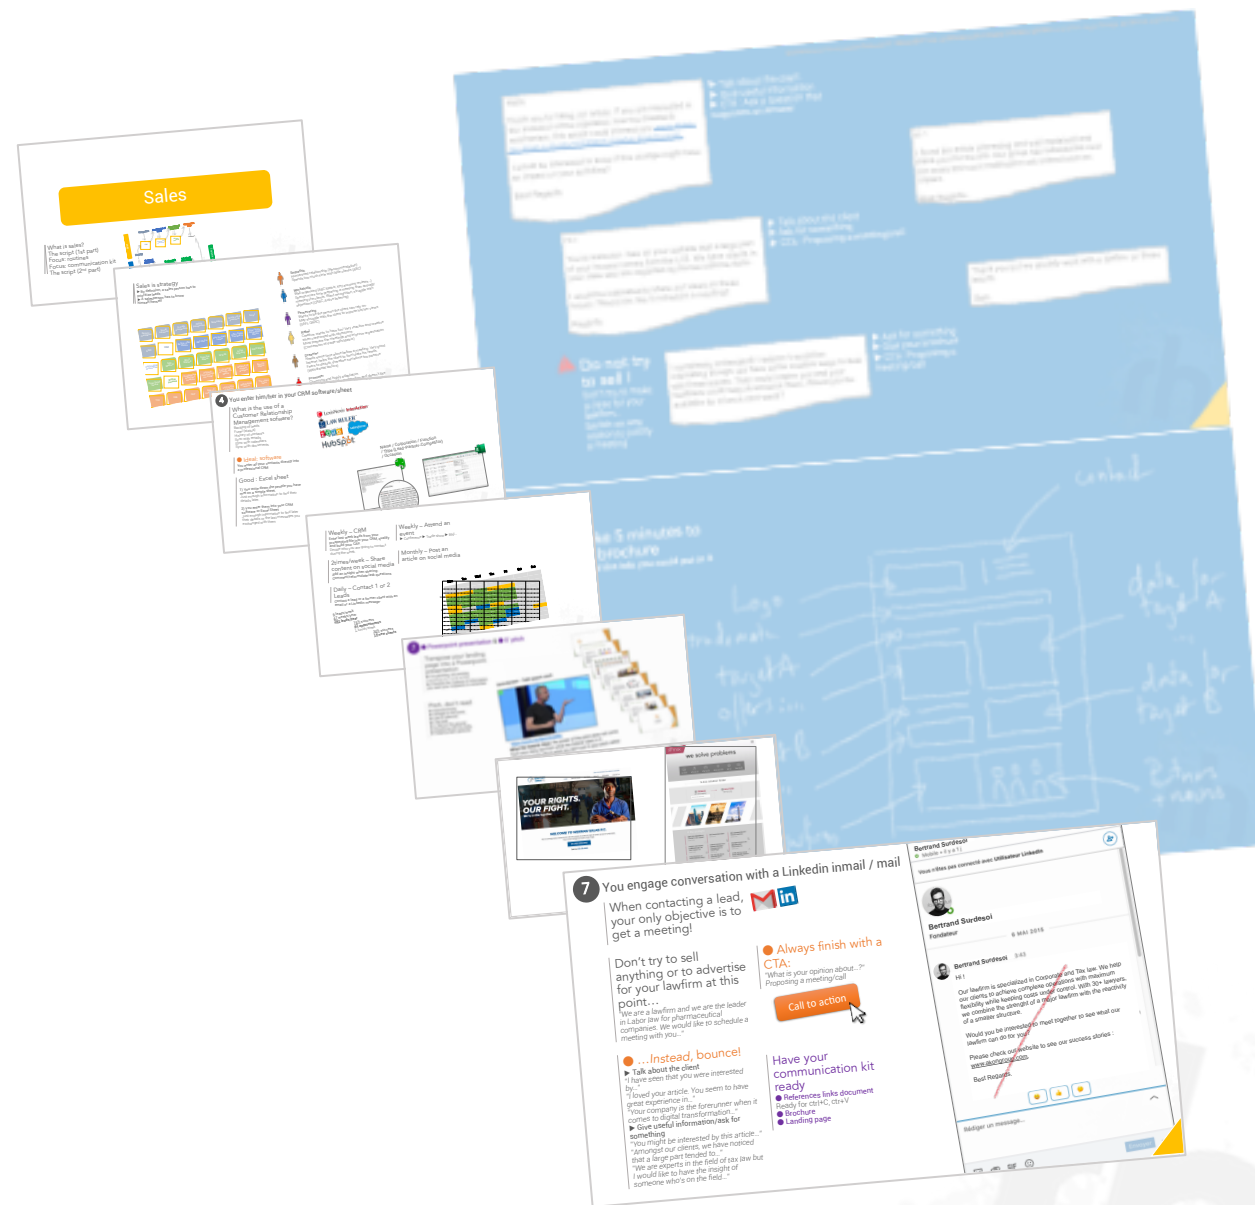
Sales

What is sales?
The script (1st part)
Focus: continue
Focus: communication kit
The script (2nd part)

Sales is strategy

4 You enter him/her in your CRM software/sheet

What is the use of a Customer Relationship Management software?

Ideal: software

Good : Excel sheet

LAW MAKER
HubSpot

Weekly – CRM

Weekly – Append an event

Monthly – Post an article on social media

2times/week – Share content on social media

Daily – Contact 1 or 2 Leads

YOUR RIGHTS. OUR FIGHT.

we solve problems

7 You engage conversation with a Linkedin inmail / mail

When contacting a lead, your only objective is to get a meeting!

Don't try to sell anything or to advertise for your lawfirm at this point…

"We are a lawfirm and we are the leader in Labor law for pharmaceutical companies. We would like to schedule a meeting with you…"

Always finish with a CTA:
"What is your opinion about…?"
Proposing a meeting/call

Call to action

…Instead, bounce!
▶ Talk about the client
"I have seen that you were interested by…"
"I loved your article. You seem to have great experience in…"
"Your company is the forerunner when it comes to digital transformation…"
▶ Give useful information/ask for something
"You might be interested by this article…"
"Amongst our clients, we have noticed that a large part tended to…"
"We are experts in the field of tax law but I would like to have the insight of someone who's on the field…"

Have your communication kit ready
● References links document
Ready for ctrl+C, ctrl+V
● Brochure
● Landing page

Bertrand Surdesol
Vous n'êtes pas connecté avec Utilisateur LinkedIn
Bertrand Surdesol
Fondateur
6 MAI 2016
Bertrand Surdesol
Hi !
Our lawfirm is specialized in Corporate and Tax law. We help our clients to achieve complete operations with maximum flexibility while keeping costs under control. With 30+ lawyers, we combine the strength of a major lawfirm with the reactivity of a smaller structure.
Would you be interested to meet together to see what our lawfirm can do for you?
Please check out website to see our success stories : www.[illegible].com
Best Regards
Rédiger un message…